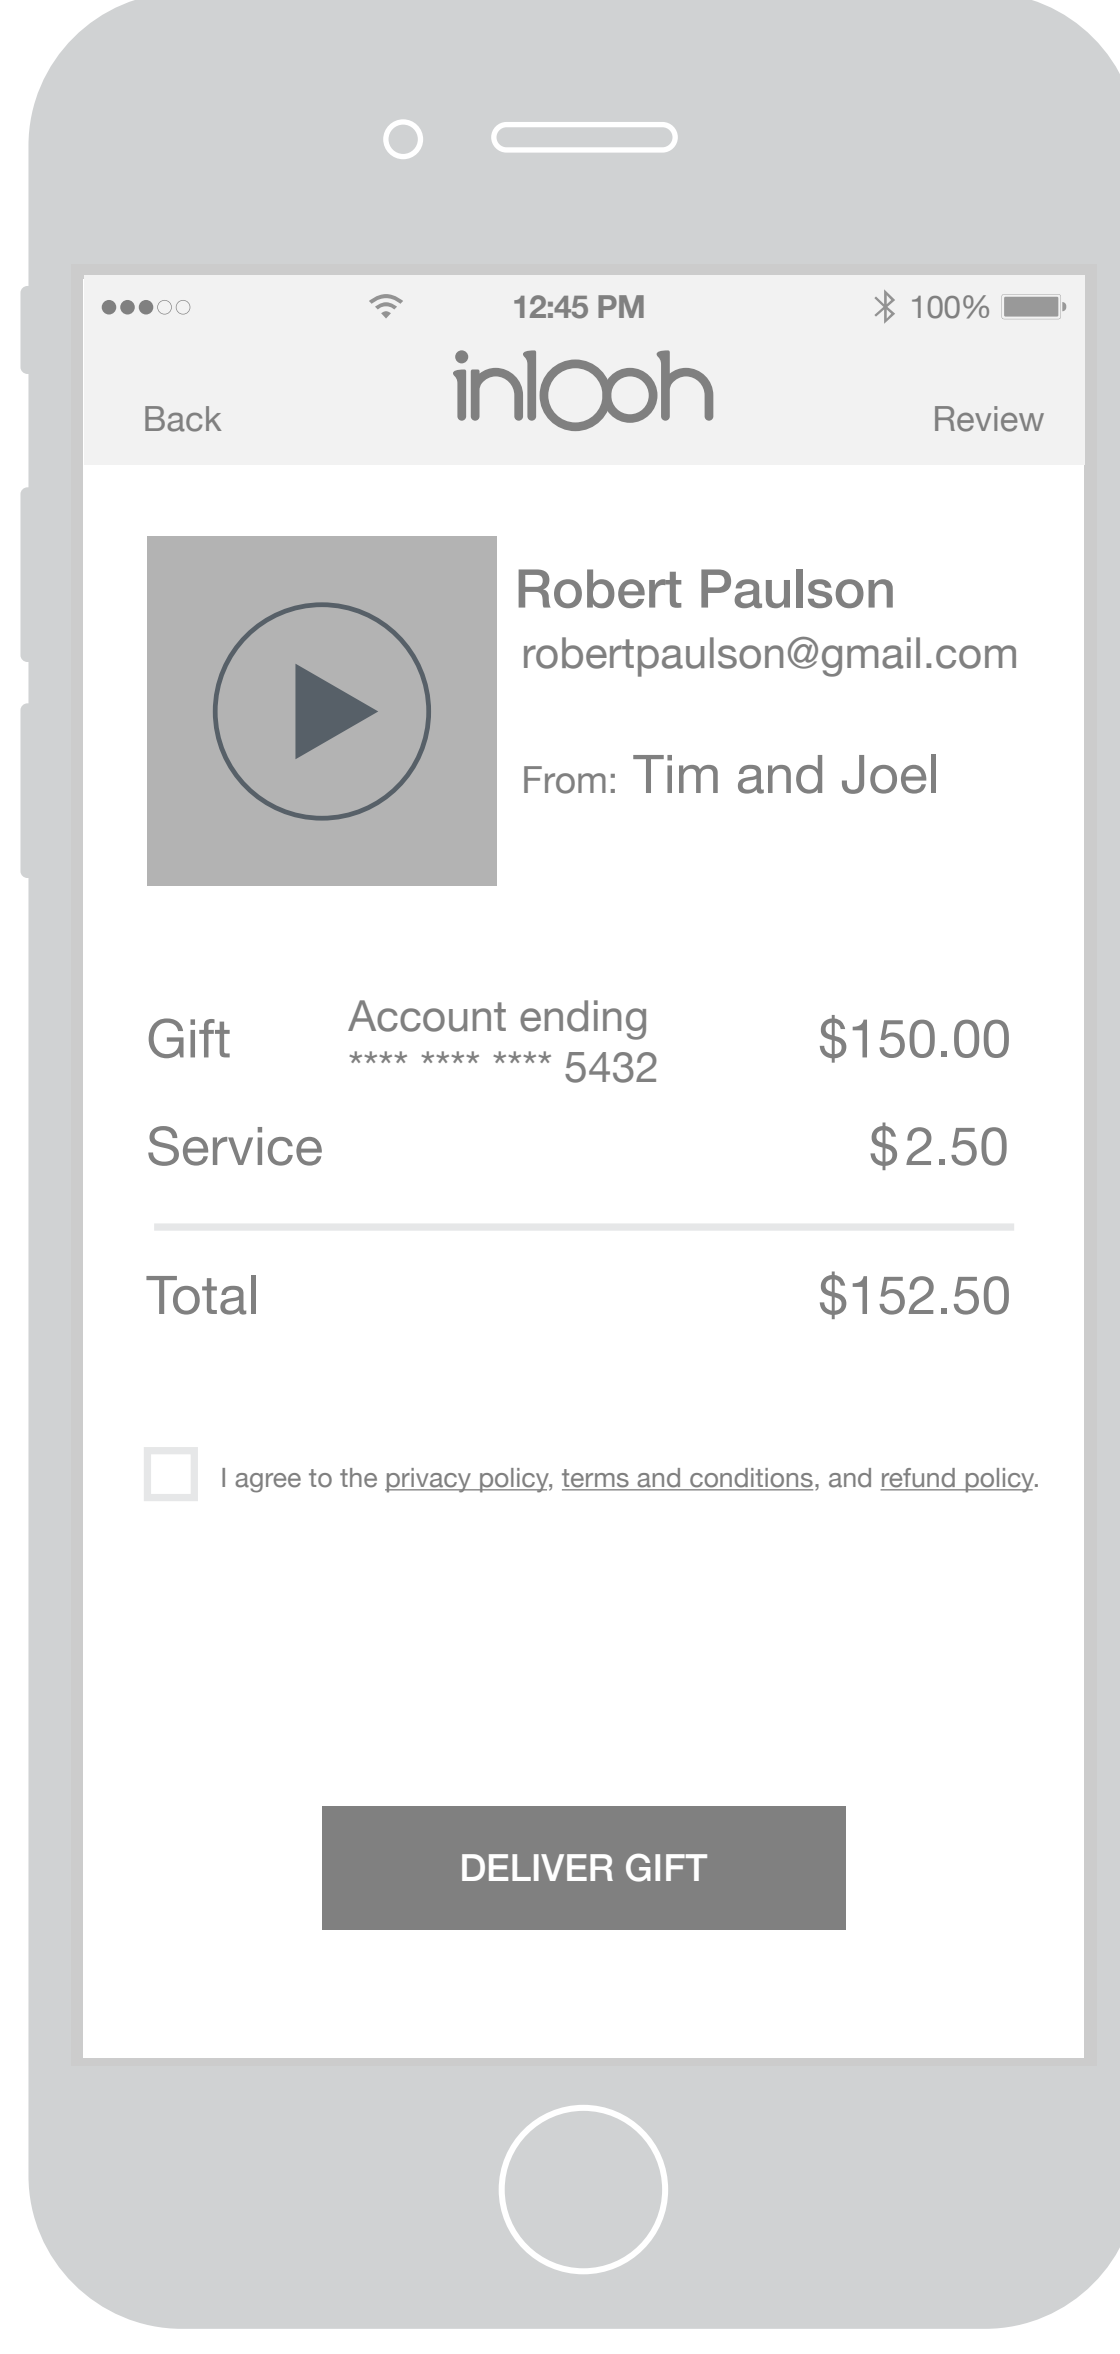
12:45 PM
100%

Back inlooh Review

Robert Paulson
robertpaulson@gmail.com

From: Tim and Joel

| Gift | Account ending **** **** **** 5432 | $150.00 |
|---|---|---|
| Service | | $2.50 |
| Total | | $152.50 |

I agree to the privacy policy, terms and conditions, and refund policy.

DELIVER GIFT